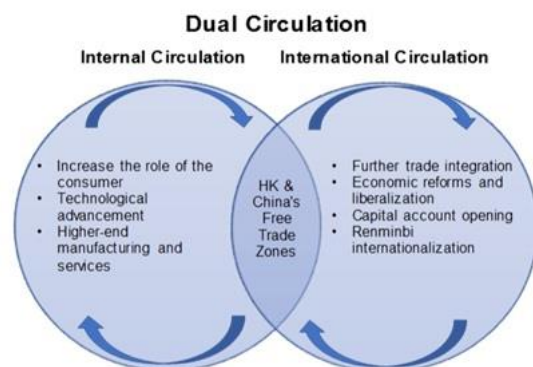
Dual Circulation

Internal Circulation

International Circulation

- Increase the role of the consumer
- Technological advancement
- Higher-end manufacturing and services

HK & China's Free Trade Zones

- Further trade integration
- Economic reforms and liberalization
- Capital account opening
- Renminbi internationalization